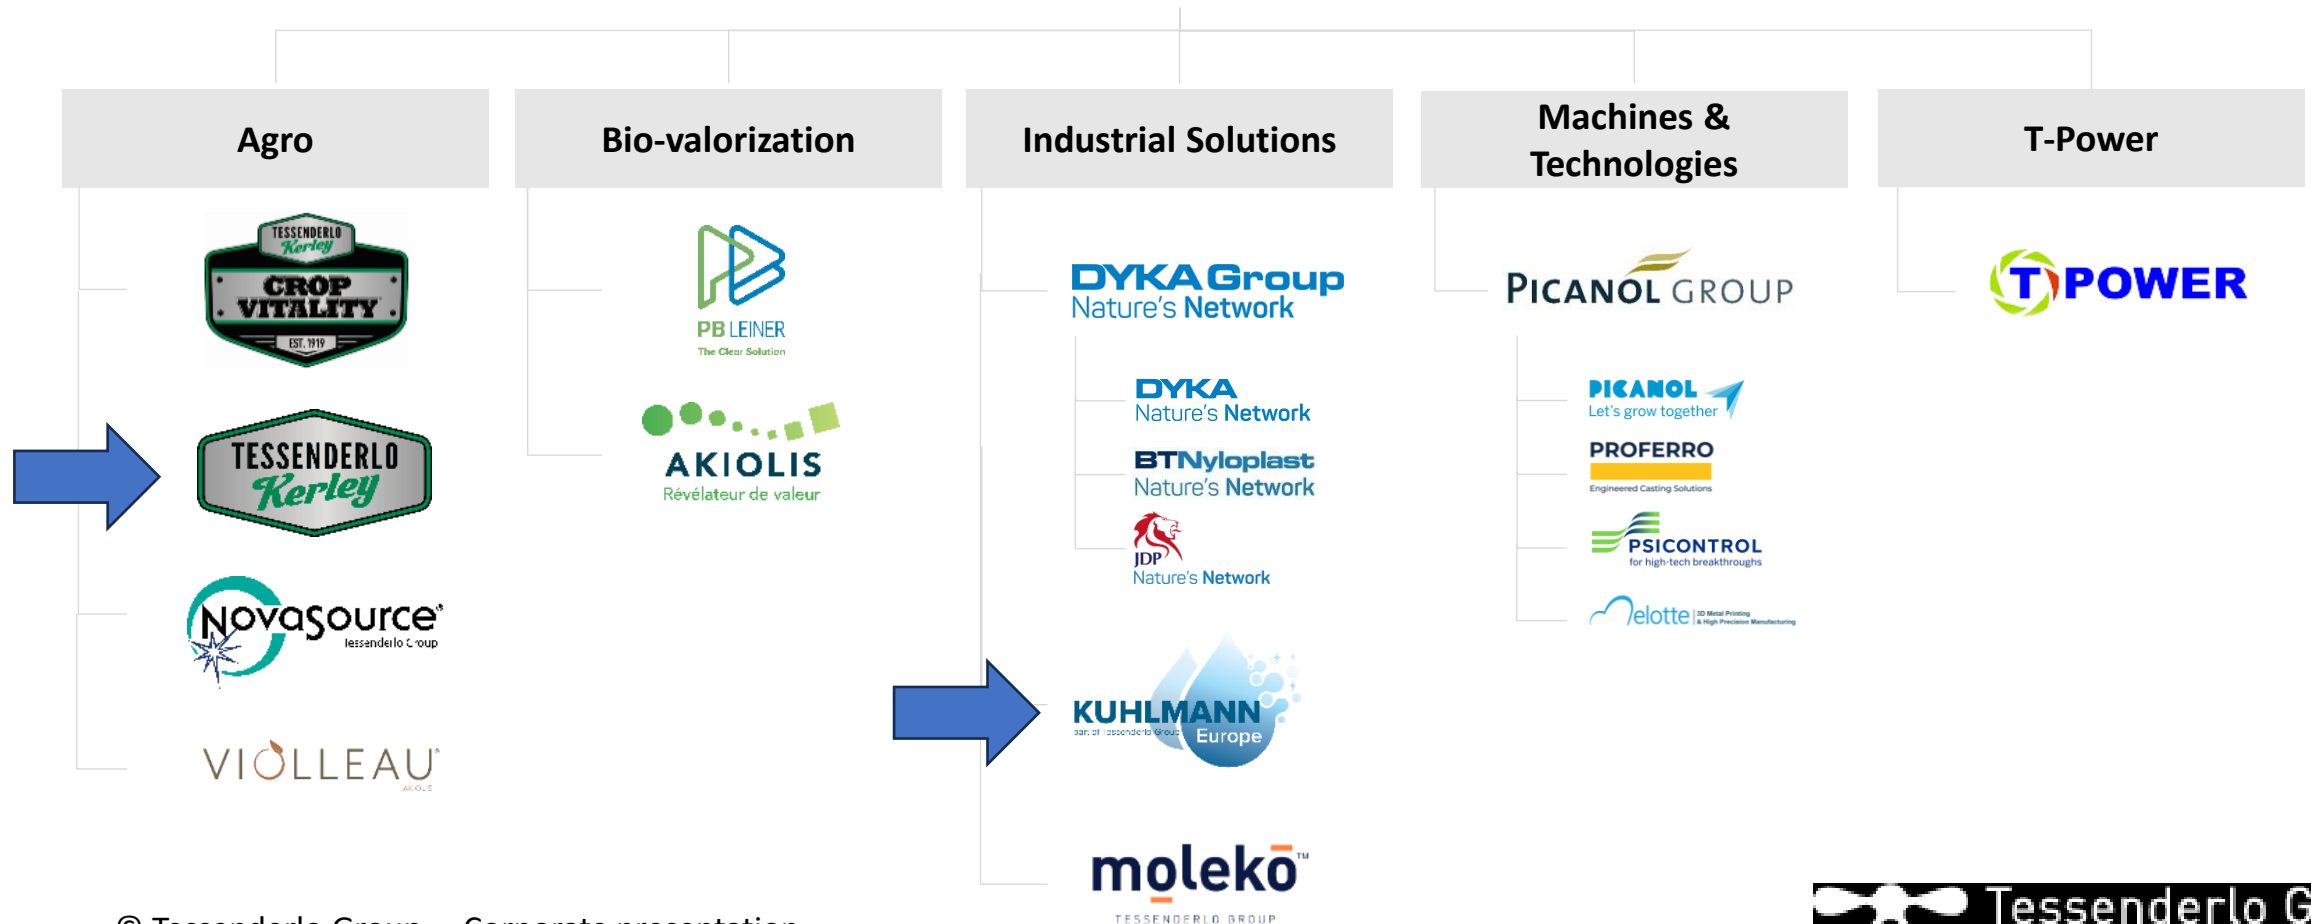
Agro

TESSENDERLO Kerley CROP VITALITY EST. 1919

TESSENDERLO Kerley

NovaSource Tessenderlo Group

VIOLLEAU AKIOLIS

Bio-valorization

PB LEINER The Clear Solution

AKIOLIS Révélateur de valeur

Industrial Solutions

DYKA Group Nature's Network

DYKA Nature's Network

BTNyloplast Nature's Network

JDP Nature's Network

KUHLMANN Europe part of Tessenderlo Group

moleko™ TESSENDERLO GROUP

Machines & Technologies

PICANOL GROUP

PICANOL Let's grow together

PROFERRO Engineered Casting Solutions

PSICONTROL for high-tech breakthroughs

Melotte 3D Metal Printing & High Precision Manufacturing

T-Power

T POWER

© Tessenderlo Group – Corporate presentation

Tessenderlo G